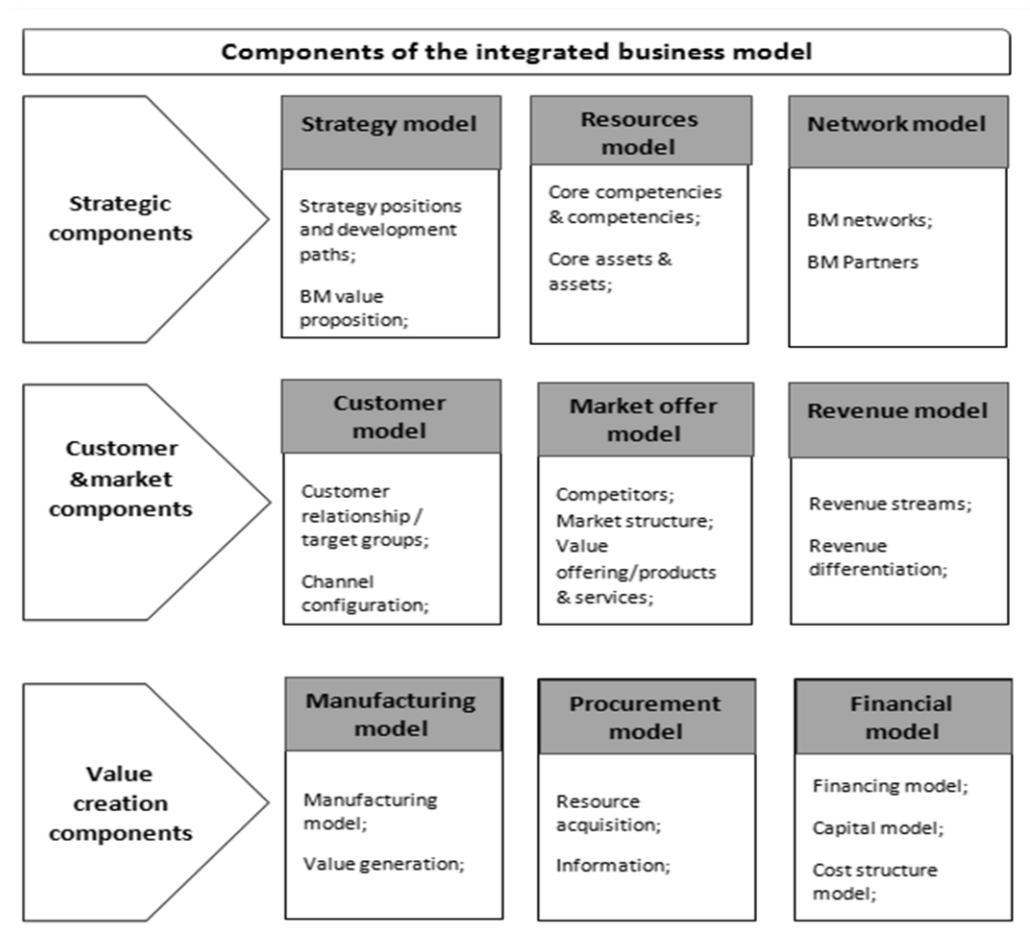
Components of the integrated business model

Strategic components

Strategy model

Strategy positions and development paths;

BM value proposition;

Resources model

Core competencies & competencies;

Core assets & assets;

Network model

BM networks;

BM Partners

Customer &market components

Customer model

Customer relationship / target groups;

Channel configuration;

Market offer model

Competitors;
Market structure;
Value offering/products & services;

Revenue model

Revenue streams;

Revenue differentiation;

Value creation components

Manufacturing model

Manufacturing model;

Value generation;

Procurement model

Resource acquisition;

Information;

Financial model

Financing model;

Capital model;

Cost structure model;